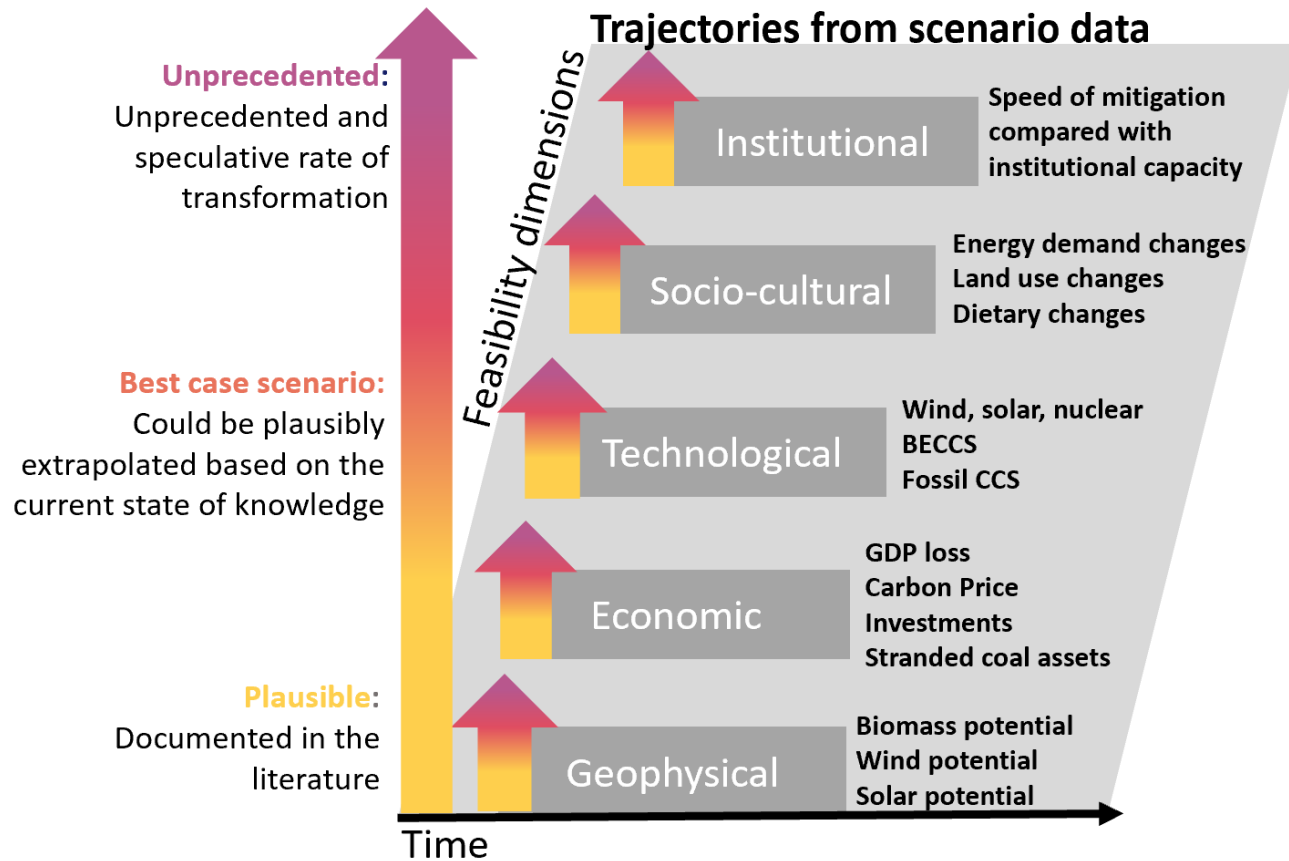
Unprecedented: Unprecedented and speculative rate of transformation

Best case scenario: Could be plausibly extrapolated based on the current state of knowledge

Plausible: Documented in the literature

Time

Trajectories from scenario data

Feasibility dimensions

Institutional

Speed of mitigation compared with institutional capacity

Socio-cultural

Energy demand changes
Land use changes
Dietary changes

Technological

Wind, solar, nuclear
BECCS
Fossil CCS

Economic

GDP loss
Carbon Price
Investments
Stranded coal assets

Geophysical

Biomass potential
Wind potential
Solar potential